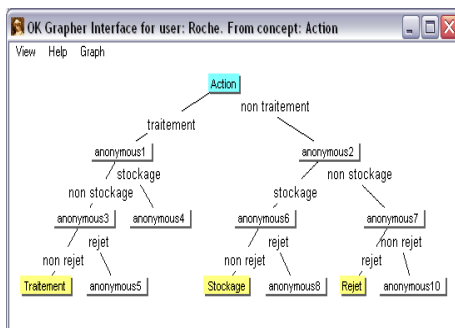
OK Grapher Interface for user: Roche. From concept: Action

View Help Graph

Action

traitement

non traitement

anonymous1

anonymous2

stockage

non stockage

stockage

non stockage

anonymous3

anonymous4

anonymous6

anonymous7

rejet

non rejet

rejet

non rejet

non rejet

rejet

Traitement

anonymous5

Stockage

anonymous8

Rejet

anonymous10